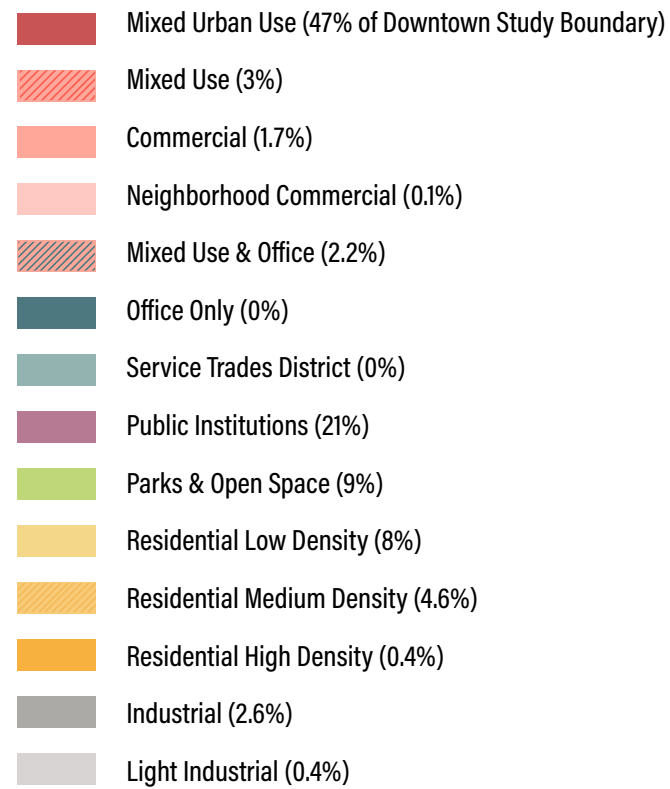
Mixed Urban Use (47% of Downtown Study Boundary)

Mixed Use (3%)

Commercial (1.7%)

Neighborhood Commercial (0.1%)

Mixed Use & Office (2.2%)

Office Only (0%)

Service Trades District (0%)

Public Institutions (21%)

Parks & Open Space (9%)

Residential Low Density (8%)

Residential Medium Density (4.6%)

Residential High Density (0.4%)

Industrial (2.6%)

Light Industrial (0.4%)